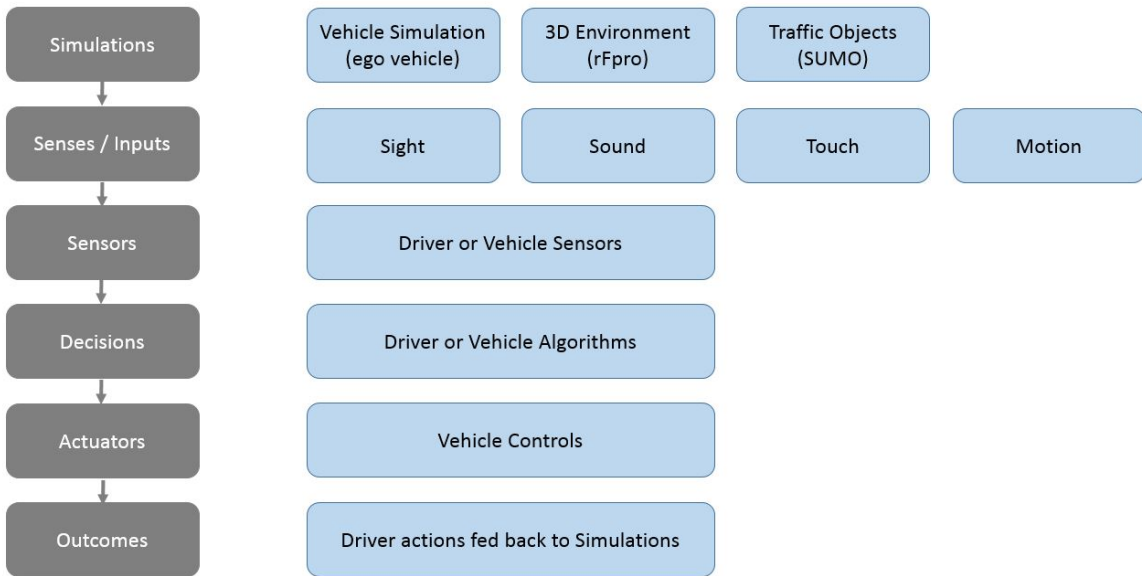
Simulations

Vehicle Simulation (ego vehicle)

3D Environment (rFpro)

Traffic Objects (SUMO)

Senses / Inputs

Sight

Sound

Touch

Motion

Sensors

Driver or Vehicle Sensors

Decisions

Driver or Vehicle Algorithms

Actuators

Vehicle Controls

Outcomes

Driver actions fed back to Simulations